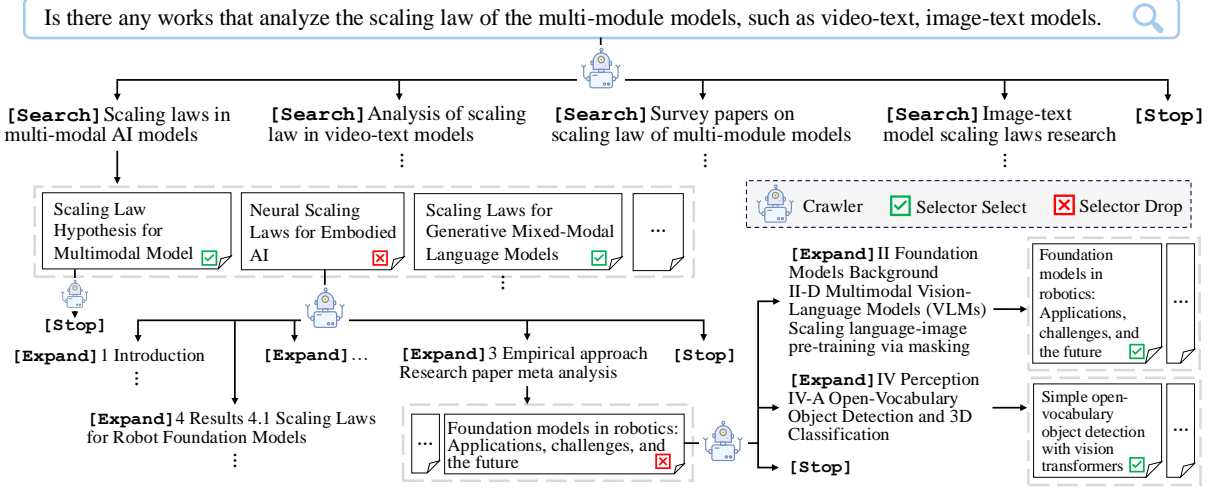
Is there any works that analyze the scaling law of the multi-module models, such as video-text, image-text models.

[Search] Scaling laws in multi-modal AI models

[Search] Analysis of scaling law in video-text models
⋮

[Search] Survey papers on scaling law of multi-module models
⋮

[Search] Image-text model scaling laws research
⋮

[Stop]

Crawler
Selector Select
Selector Drop

Scaling Law Hypothesis for Multimodal Model

Neural Scaling Laws for Embodied AI

Scaling Laws for Generative Mixed-Modal Language Models

...

⋮

[Stop]

[Expand] 1 Introduction
⋮

[Expand]...

[Expand] 3 Empirical approach Research paper meta analysis

[Stop]

[Expand] 4 Results 4.1 Scaling Laws for Robot Foundation Models
⋮

...

Foundation models in robotics: Applications, challenges, and the future

[Expand] II Foundation Models Background II-D Multimodal Vision-Language Models (VLMs) Scaling language-image pre-training via masking

Foundation models in robotics: Applications, challenges, and the future

...

[Expand] IV Perception IV-A Open-Vocabulary Object Detection and 3D Classification

Simple open-vocabulary object detection with vision transformers

...

[Stop]